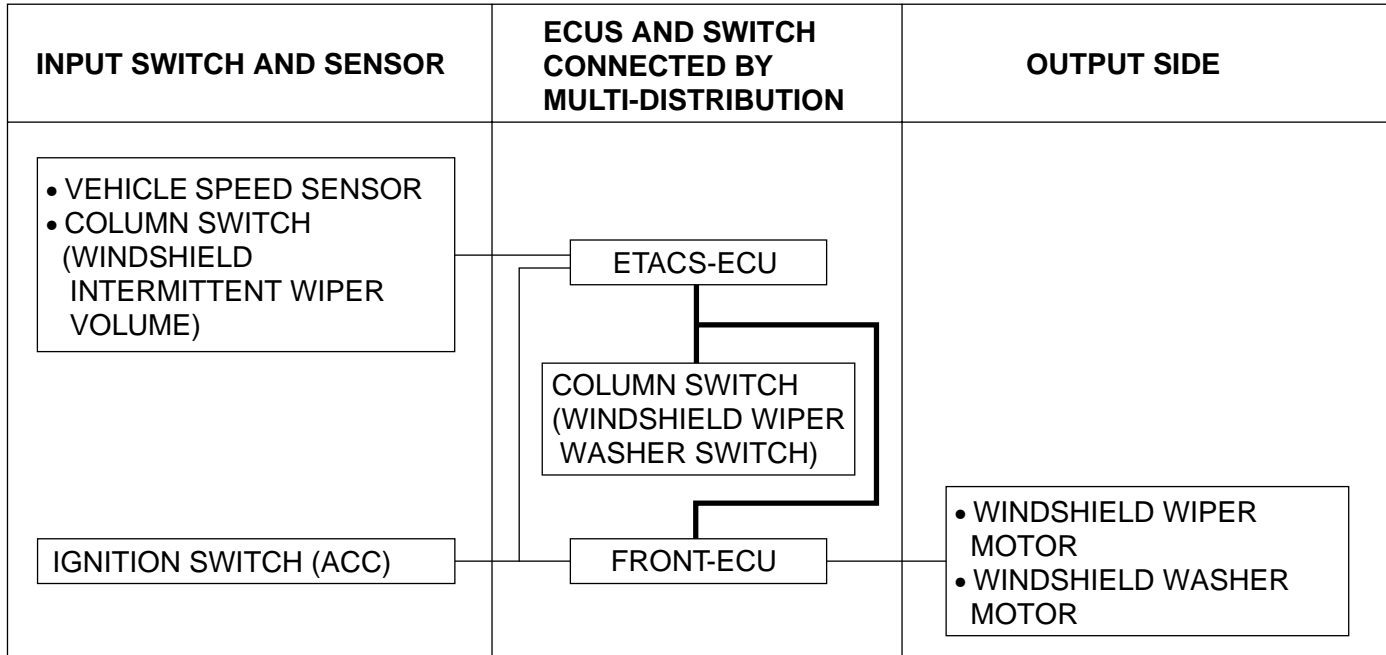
INPUT SWITCH AND SENSOR

ECUS AND SWITCH CONNECTED BY MULTI-DISTRIBUTION

OUTPUT SIDE

• VEHICLE SPEED SENSOR
• COLUMN SWITCH (WINDSHIELD INTERMITTENT WIPER VOLUME)

ETACS-ECU

COLUMN SWITCH (WINDSHIELD WIPER WASHER SWITCH)

IGNITION SWITCH (ACC)

FRONT-ECU

• WINDSHIELD WIPER MOTOR
• WINDSHIELD WASHER MOTOR